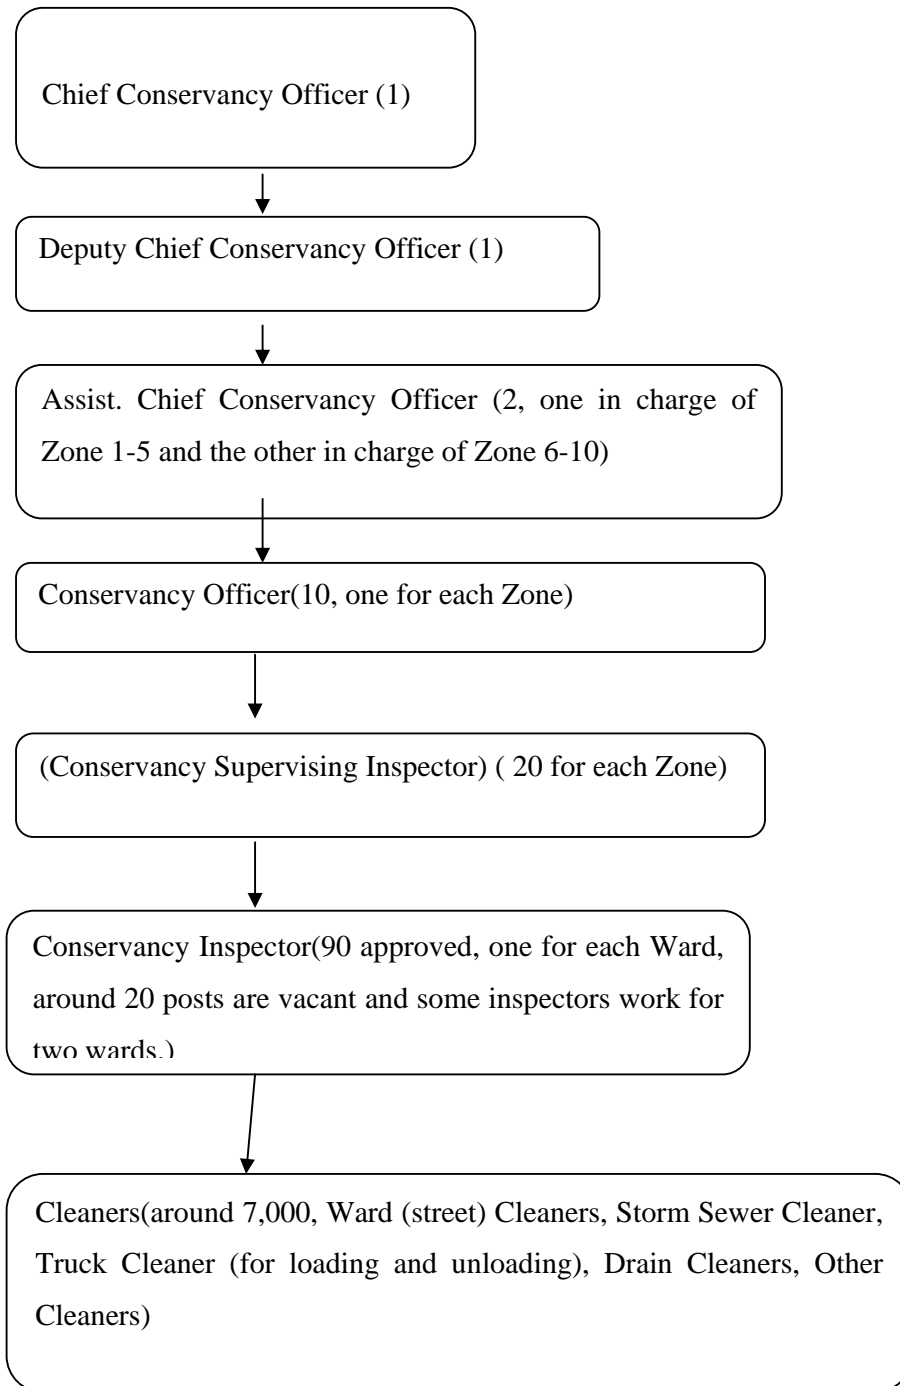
Chief Conservancy Officer (1)

Deputy Chief Conservancy Officer (1)

Assist. Chief Conservancy Officer (2, one in charge of Zone 1-5 and the other in charge of Zone 6-10)

Conservancy Officer(10, one for each Zone)

(Conservancy Supervising Inspector) ( 20 for each Zone)

Conservancy Inspector(90 approved, one for each Ward, around 20 posts are vacant and some inspectors work for two wards.)

Cleaners(around 7,000, Ward (street) Cleaners, Storm Sewer Cleaner, Truck Cleaner (for loading and unloading), Drain Cleaners, Other Cleaners)